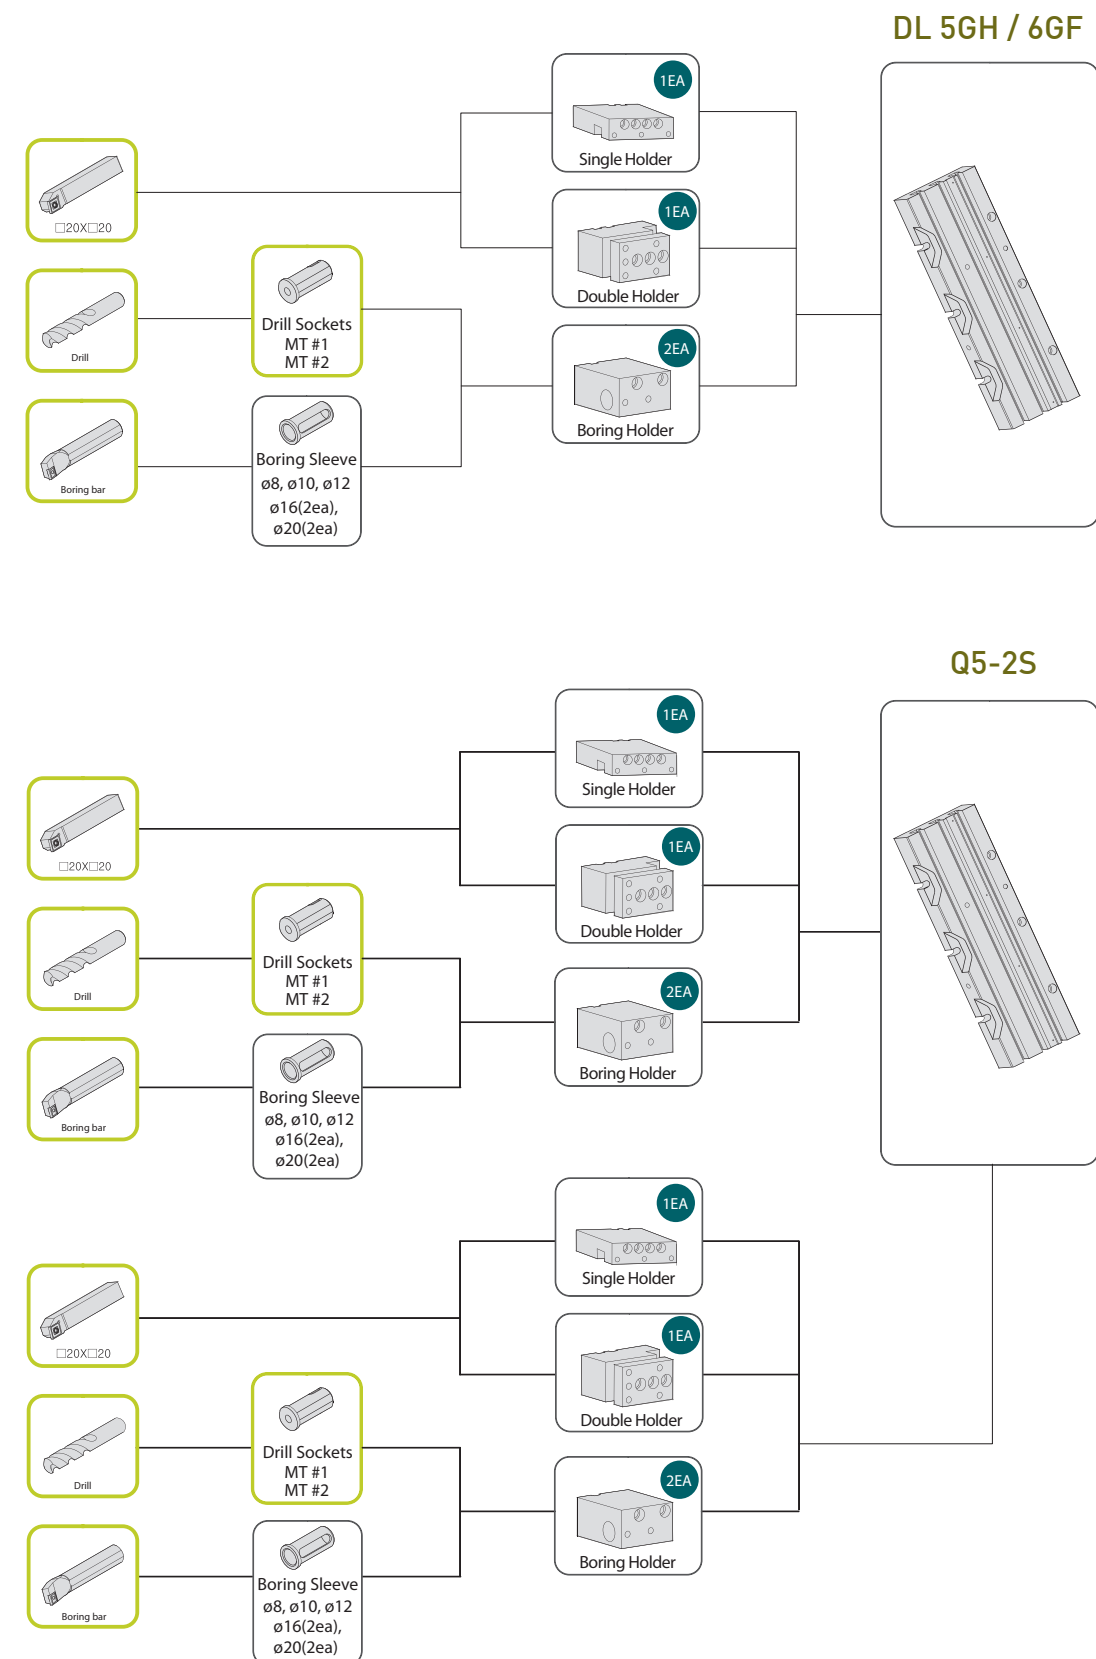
DL 5GH / 6GF

1EA
Single Holder

1EA
Double Holder

2EA
Boring Holder

□20X□20

Drill

Drill Sockets
MT #1
MT #2

Boring bar

Boring Sleeve
ø8, ø10, ø12
ø16(2ea),
ø20(2ea)

Q5-2S

1EA
Single Holder

1EA
Double Holder

2EA
Boring Holder

□20X□20

Drill

Drill Sockets
MT #1
MT #2

Boring bar

Boring Sleeve
ø8, ø10, ø12
ø16(2ea),
ø20(2ea)

1EA
Single Holder

1EA
Double Holder

2EA
Boring Holder

□20X□20

Drill

Drill Sockets
MT #1
MT #2

Boring bar

Boring Sleeve
ø8, ø10, ø12
ø16(2ea),
ø20(2ea)